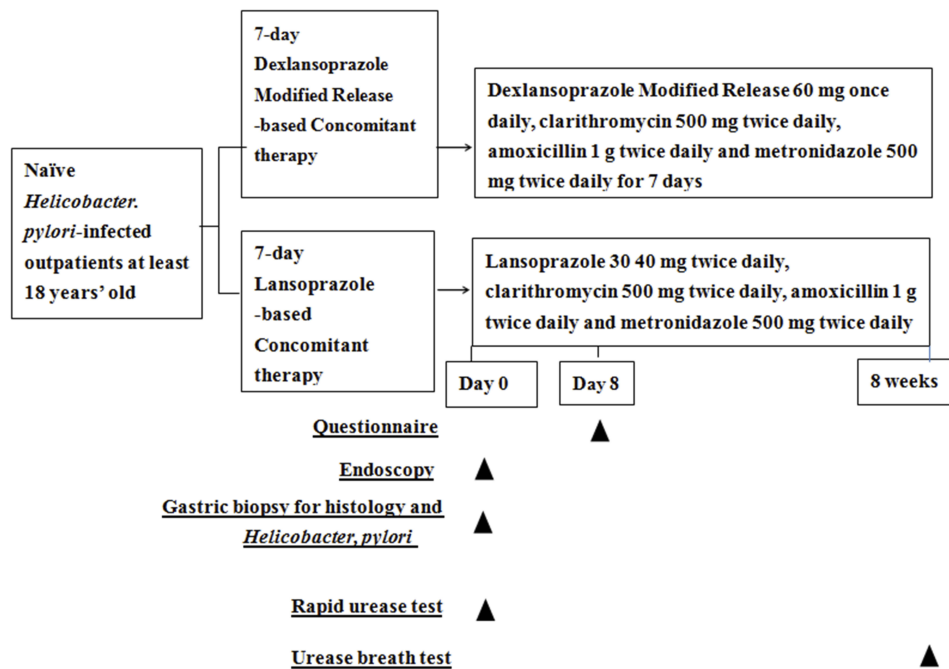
Naïve *Helicobacter. pylori*-infected outpatients at least 18 years' old

7-day Dexlansoprazole Modified Release -based Concomitant therapy

Dexlansoprazole Modified Release 60 mg once daily, clarithromycin 500 mg twice daily, amoxicillin 1 g twice daily and metronidazole 500 mg twice daily for 7 days

7-day Lansoprazole -based Concomitant therapy

Lansoprazole 30 40 mg twice daily, clarithromycin 500 mg twice daily, amoxicillin 1 g twice daily and metronidazole 500 mg twice daily

Day 0

Day 8

8 weeks

Questionnaire

Endoscopy

Gastric biopsy for histology and *Helicobacter, pylori*

Rapid urease test

Urease breath test